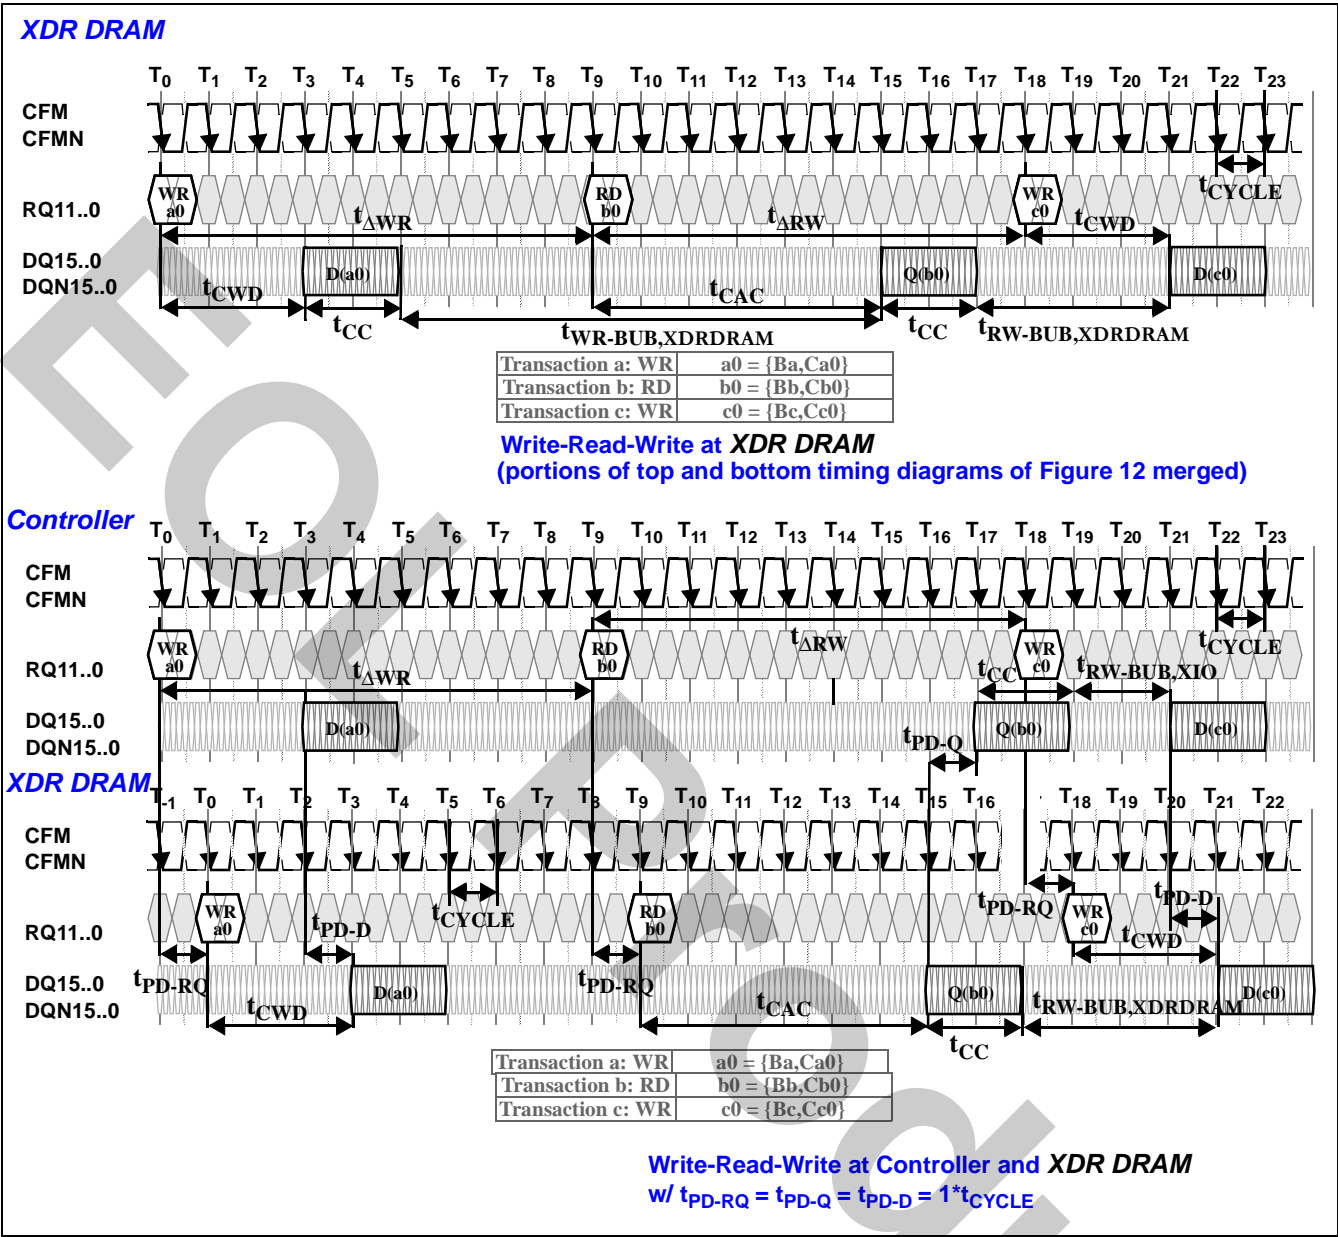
XDR DRAM

$T_0$ $T_1$ $T_2$ $T_3$ $T_4$ $T_5$ $T_6$ $T_7$ $T_8$ $T_9$ $T_{10}$ $T_{11}$ $T_{12}$ $T_{13}$ $T_{14}$ $T_{15}$ $T_{16}$ $T_{17}$ $T_{18}$ $T_{19}$ $T_{20}$ $T_{21}$ $T_{22}$ $T_{23}$

CFM
CFMN

RQ11..0

WR a0 RD b0 WR c0

$t_{\Delta WR}$ $t_{\Delta RW}$ $t_{CWD}$ $t_{CYCLE}$

DQ15..0
DQN15..0

D(a0) Q(b0) D(c0)

$t_{CWD}$ $t_{CC}$ $t_{CAC}$ $t_{CC}$ $t_{WR-BUB,XDRDRAM}$ $t_{RW-BUB,XDRDRAM}$

| Transaction a: WR | a0 = {Ba,Ca0} |
|---|---|
| Transaction b: RD | b0 = {Bb,Cb0} |
| Transaction c: WR | c0 = {Bc,Cc0} |

Write-Read-Write at XDR DRAM
(portions of top and bottom timing diagrams of Figure 12 merged)

Controller

$T_0$ $T_1$ $T_2$ $T_3$ $T_4$ $T_5$ $T_6$ $T_7$ $T_8$ $T_9$ $T_{10}$ $T_{11}$ $T_{12}$ $T_{13}$ $T_{14}$ $T_{15}$ $T_{16}$ $T_{17}$ $T_{18}$ $T_{19}$ $T_{20}$ $T_{21}$ $T_{22}$ $T_{23}$

CFM
CFMN

RQ11..0

WR a0 RD b0 WR c0

$t_{\Delta RW}$ $t_{CYCLE}$ $t_{\Delta WR}$ $t_{CC}$ $t_{RW-BUB,XIO}$

DQ15..0
DQN15..0

D(a0) $t_{PD-Q}$ Q(b0) D(c0)

XDR DRAM

$T_{-1}$ $T_0$ $T_1$ $T_2$ $T_3$ $T_4$ $T_5$ $T_6$ $T_7$ $T_8$ $T_9$ $T_{10}$ $T_{11}$ $T_{12}$ $T_{13}$ $T_{14}$ $T_{15}$ $T_{16}$ $T_{18}$ $T_{19}$ $T_{20}$ $T_{21}$ $T_{22}$

CFM
CFMN

RQ11..0

WR a0 $t_{PD-D}$ $t_{CYCLE}$ RD b0 $t_{PD-RQ}$ WR c0 $t_{PD-D}$ $t_{CWD}$

DQ15..0
DQN15..0

$t_{PD-RQ}$ $t_{CWD}$ D(a0) $t_{PD-RQ}$ $t_{CAC}$ Q(b0) $t_{RW-BUB,XDRDRAM}$ D(c0) $t_{CC}$

| Transaction a: WR | a0 = {Ba,Ca0} |
|---|---|
| Transaction b: RD | b0 = {Bb,Cb0} |
| Transaction c: WR | c0 = {Bc,Cc0} |

Write-Read-Write at Controller and XDR DRAM
w/ $t_{PD-RQ} = t_{PD-Q} = t_{PD-D} = 1*t_{CYCLE}$